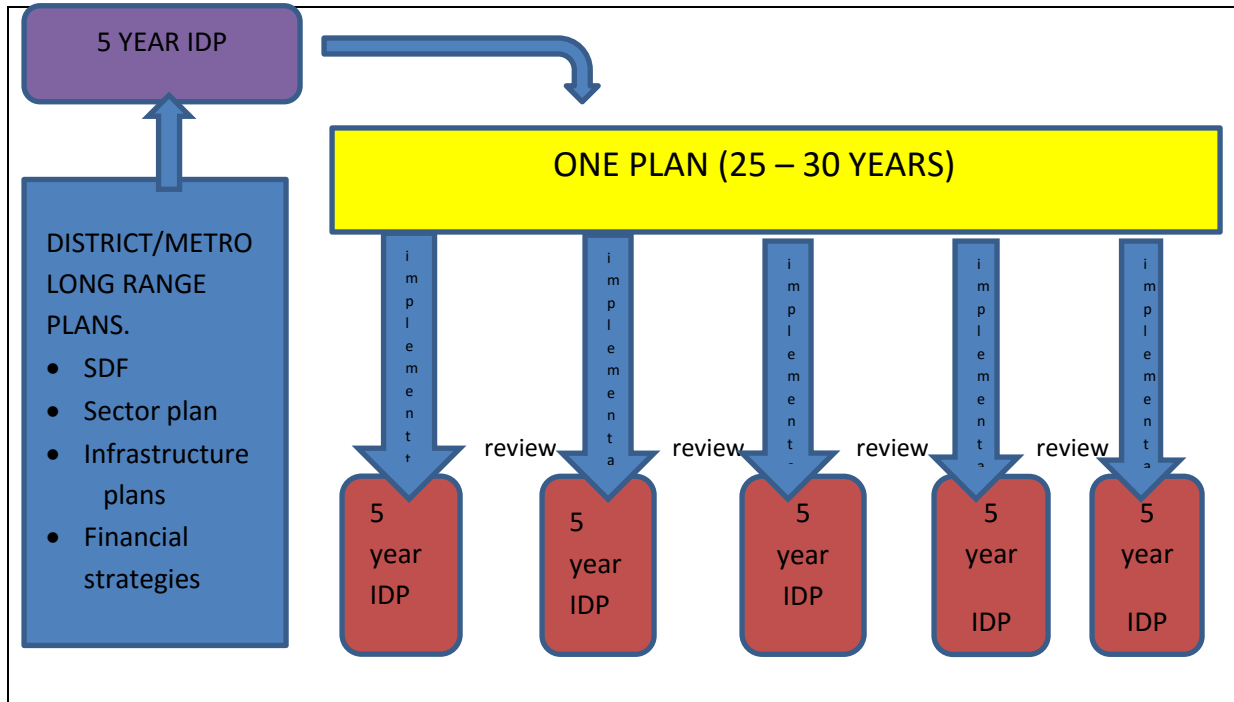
5 YEAR IDP

ONE PLAN (25 – 30 YEARS)

DISTRICT/METRO LONG RANGE PLANS.
- SDF
- Sector plan
- Infrastructure plans
- Financial strategies

implement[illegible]

implementa

implement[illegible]

implementa

implementa

review

review

review

review

5 year IDP

5 year IDP

5 year IDP

5 year IDP

5 year IDP